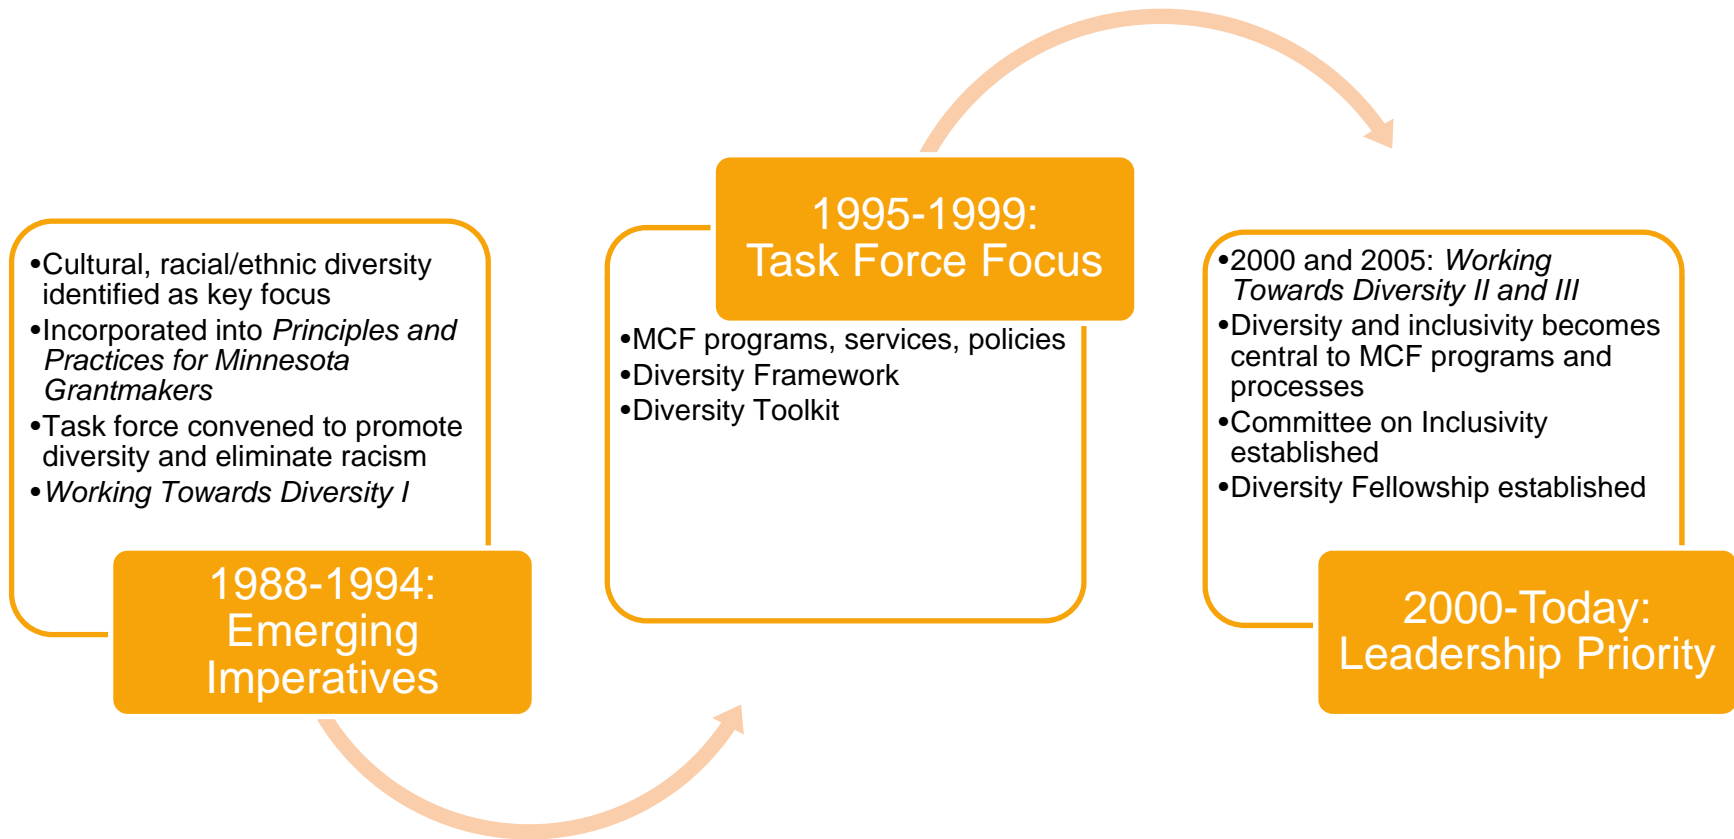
•Cultural, racial/ethnic diversity identified as key focus
•Incorporated into *Principles and Practices for Minnesota Grantmakers*
•Task force convened to promote diversity and eliminate racism
•*Working Towards Diversity I*

1988-1994: Emerging Imperatives

1995-1999: Task Force Focus

•MCF programs, services, policies
•Diversity Framework
•Diversity Toolkit

•2000 and 2005: *Working Towards Diversity II and III*
•Diversity and inclusivity becomes central to MCF programs and processes
•Committee on Inclusivity established
•Diversity Fellowship established

2000-Today: Leadership Priority